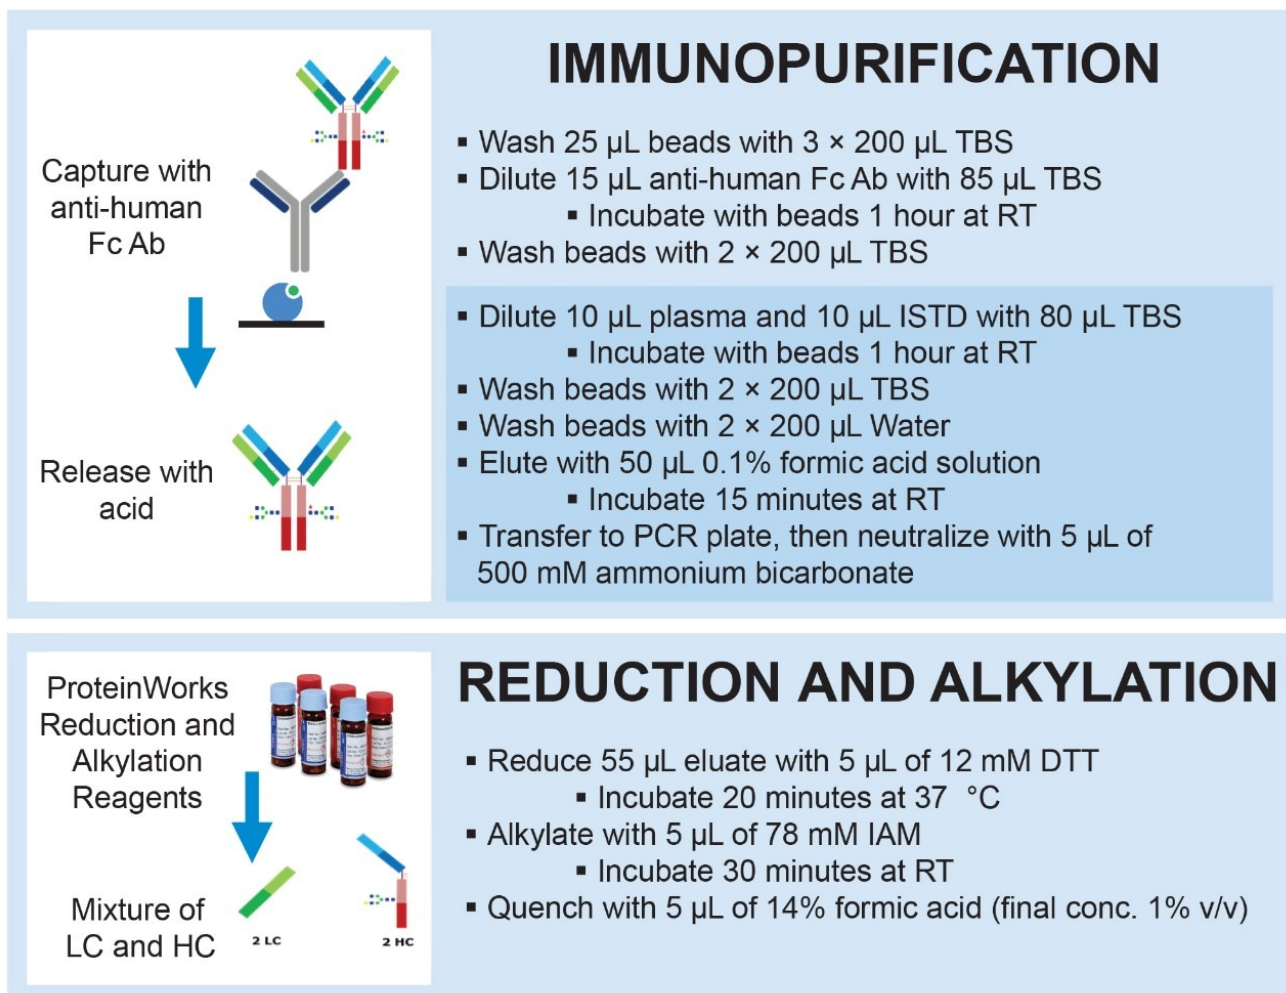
Capture with anti-human Fc Ab

Release with acid

IMMUNOPURIFICATION

▪ Wash 25 µL beads with 3 × 200 µL TBS
▪ Dilute 15 µL anti-human Fc Ab with 85 µL TBS
▪ Incubate with beads 1 hour at RT
▪ Wash beads with 2 × 200 µL TBS

▪ Dilute 10 µL plasma and 10 µL ISTD with 80 µL TBS
▪ Incubate with beads 1 hour at RT
▪ Wash beads with 2 × 200 µL TBS
▪ Wash beads with 2 × 200 µL Water
▪ Elute with 50 µL 0.1% formic acid solution
▪ Incubate 15 minutes at RT
▪ Transfer to PCR plate, then neutralize with 5 µL of 500 mM ammonium bicarbonate

ProteinWorks Reduction and Alkylation Reagents

Mixture of LC and HC

2 LC

2 HC

REDUCTION AND ALKYLATION

▪ Reduce 55 µL eluate with 5 µL of 12 mM DTT
▪ Incubate 20 minutes at 37 °C
▪ Alkylate with 5 µL of 78 mM IAM
▪ Incubate 30 minutes at RT
▪ Quench with 5 µL of 14% formic acid (final conc. 1% v/v)